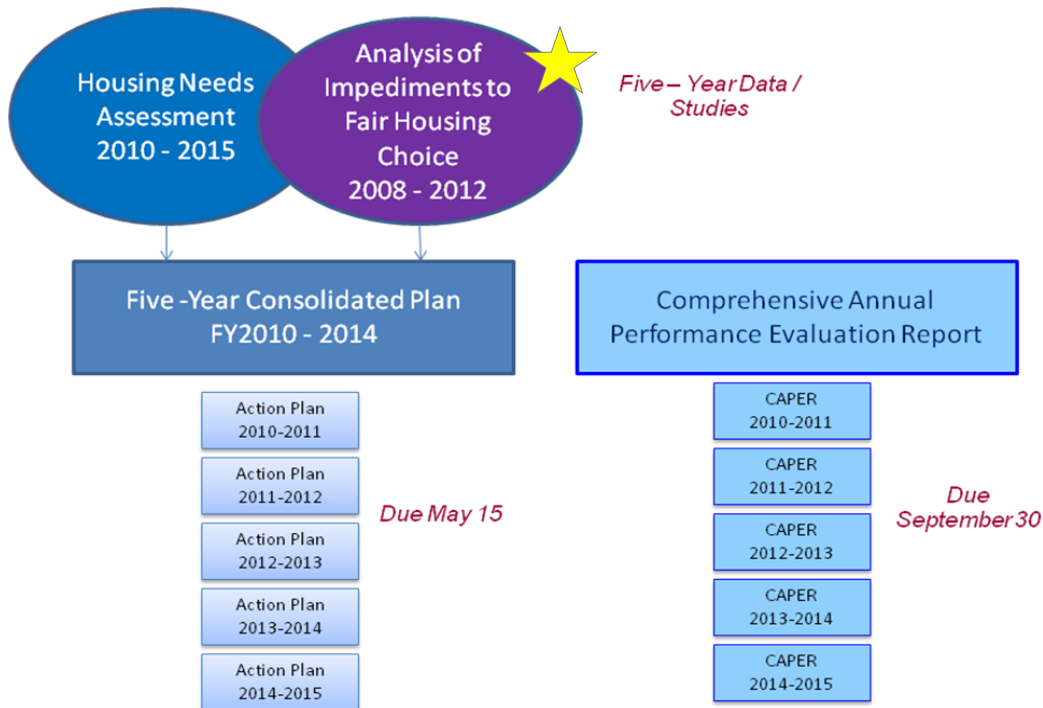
Housing Needs Assessment 2010 - 2015

Analysis of Impediments to Fair Housing Choice 2008 - 2012

Five – Year Data / Studies

Five -Year Consolidated Plan FY2010 - 2014

Comprehensive Annual Performance Evaluation Report

Action Plan 2010-2011

Action Plan 2011-2012

Action Plan 2012-2013

Action Plan 2013-2014

Action Plan 2014-2015

Due May 15

CAPER 2010-2011

CAPER 2011-2012

CAPER 2012-2013

CAPER 2013-2014

CAPER 2014-2015

Due September 30